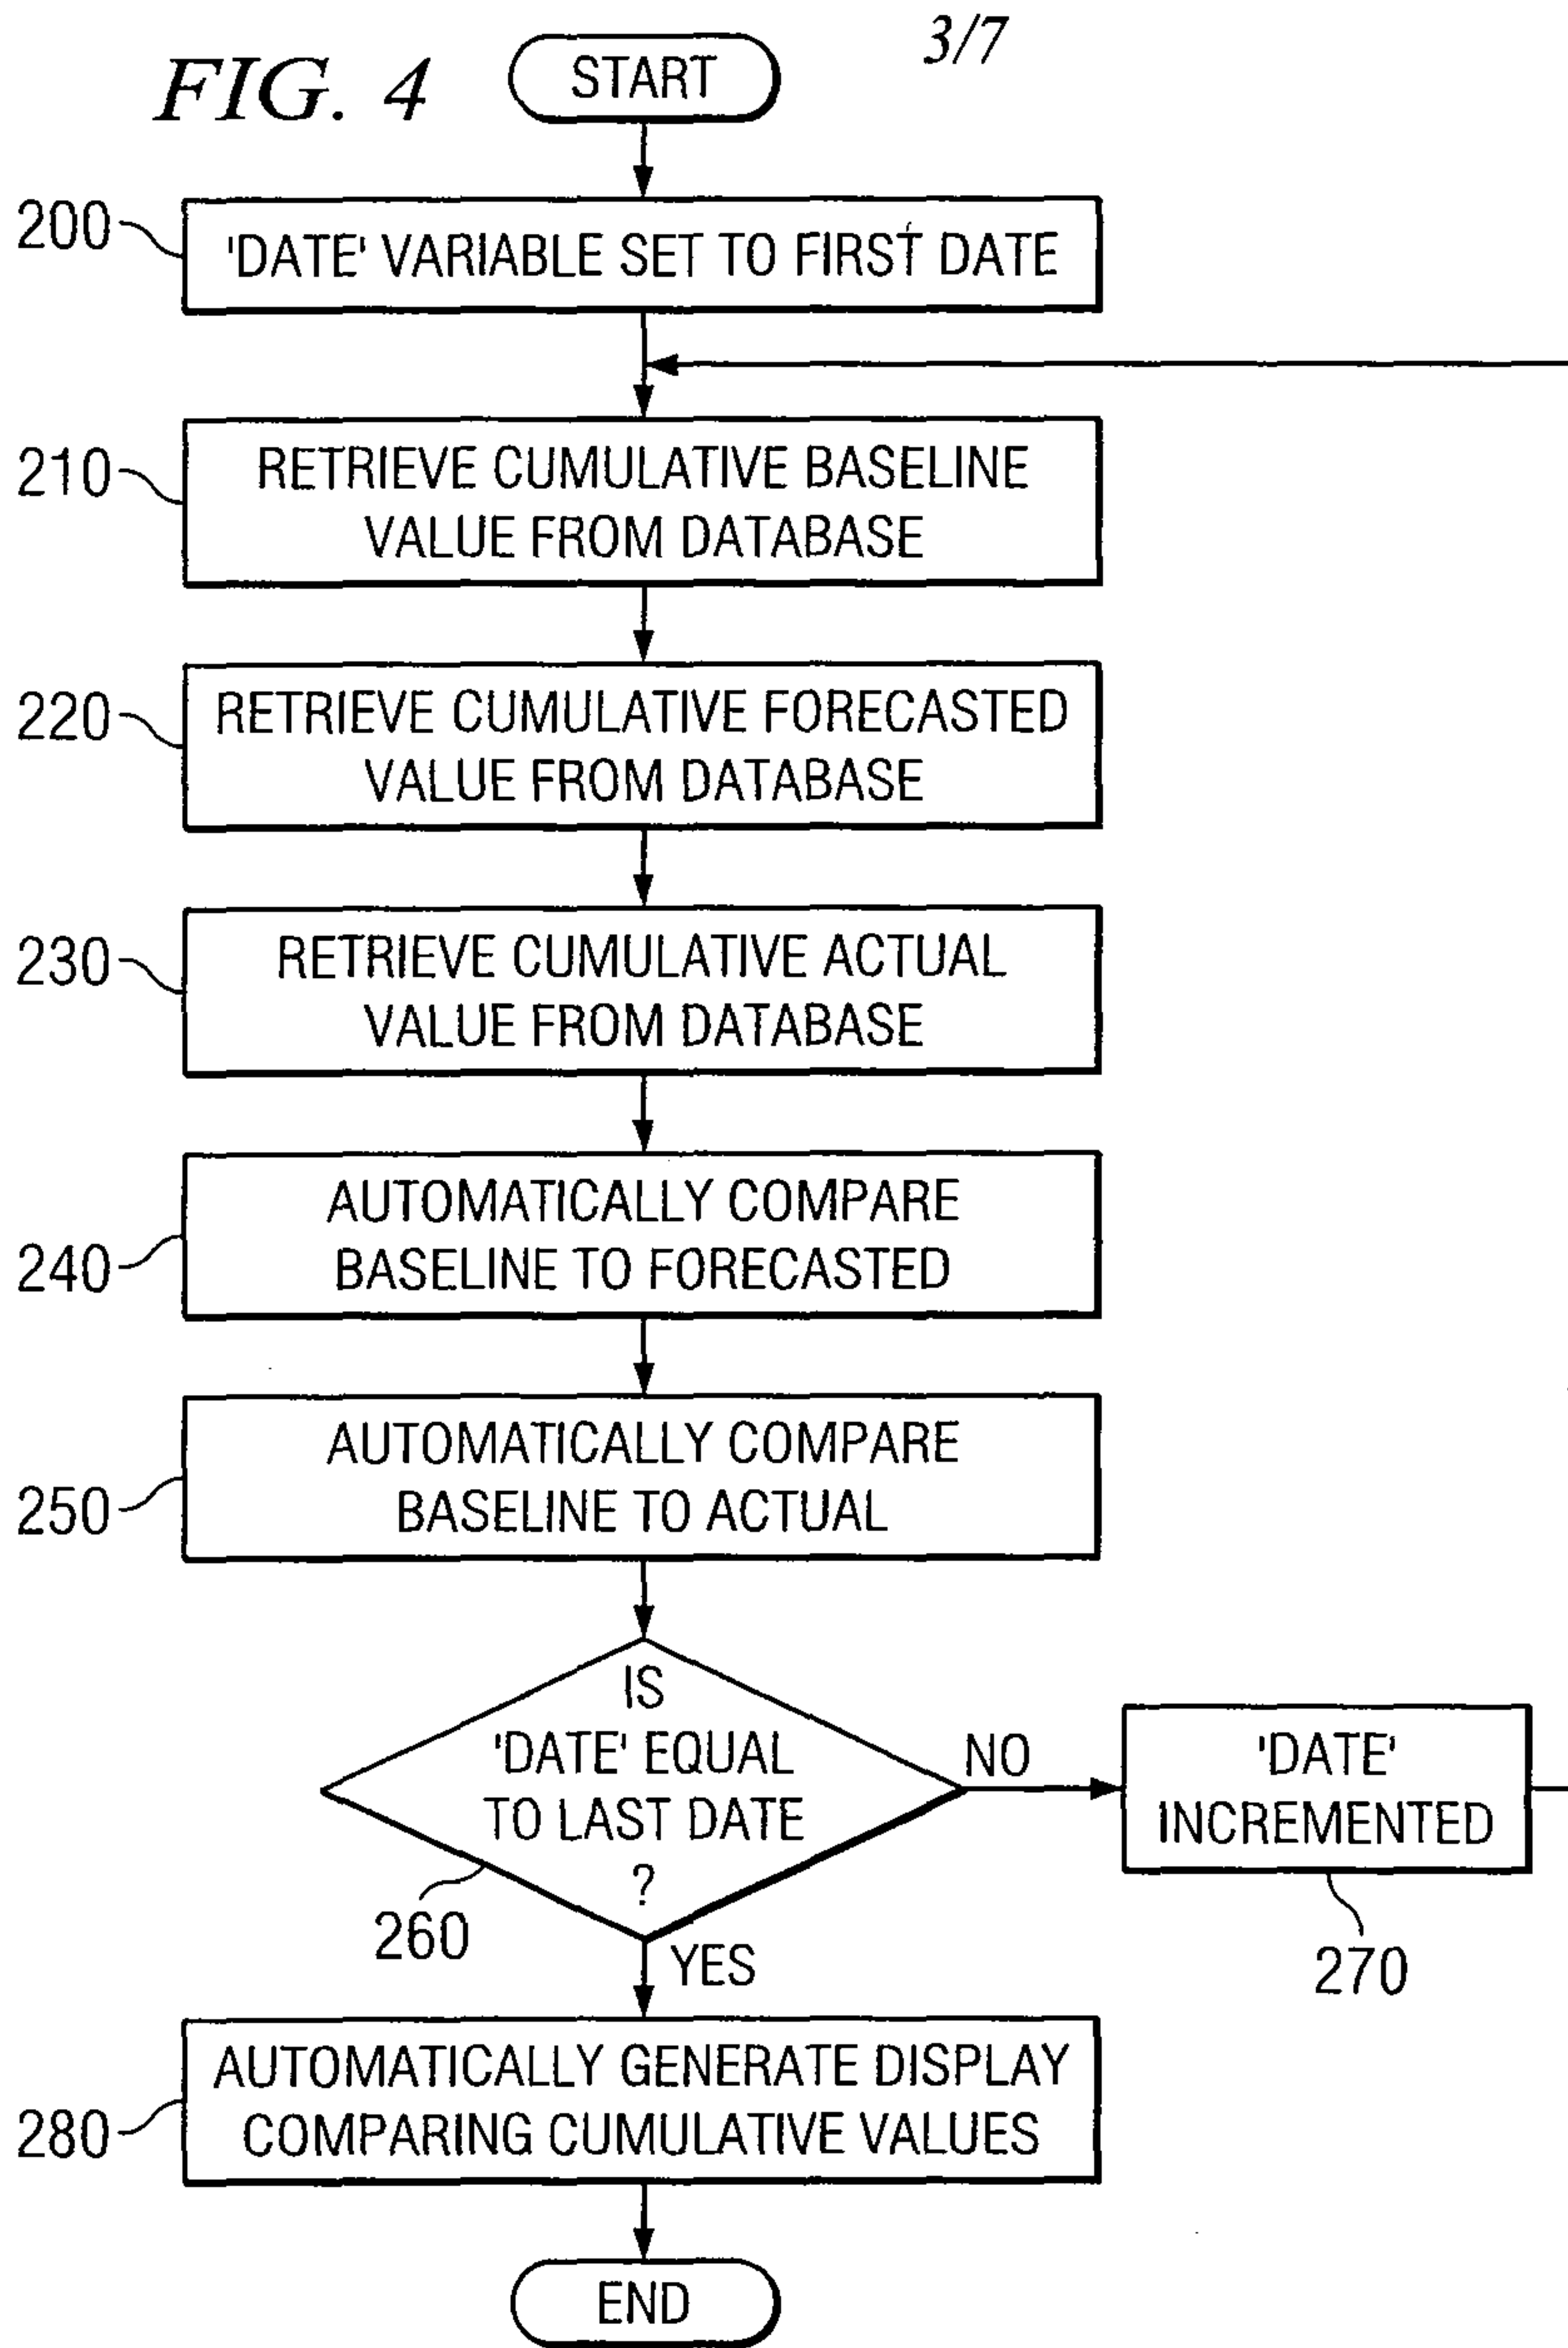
3/7

FIG. 4

START

200 'DATE' VARIABLE SET TO FIRST DATE

210 RETRIEVE CUMULATIVE BASELINE VALUE FROM DATABASE

220 RETRIEVE CUMULATIVE FORECASTED VALUE FROM DATABASE

230 RETRIEVE CUMULATIVE ACTUAL VALUE FROM DATABASE

240 AUTOMATICALLY COMPARE BASELINE TO FORECASTED

250 AUTOMATICALLY COMPARE BASELINE TO ACTUAL

IS 'DATE' EQUAL TO LAST DATE ?

260

NO

'DATE' INCREMENTED

270

YES

280 AUTOMATICALLY GENERATE DISPLAY COMPARING CUMULATIVE VALUES

END